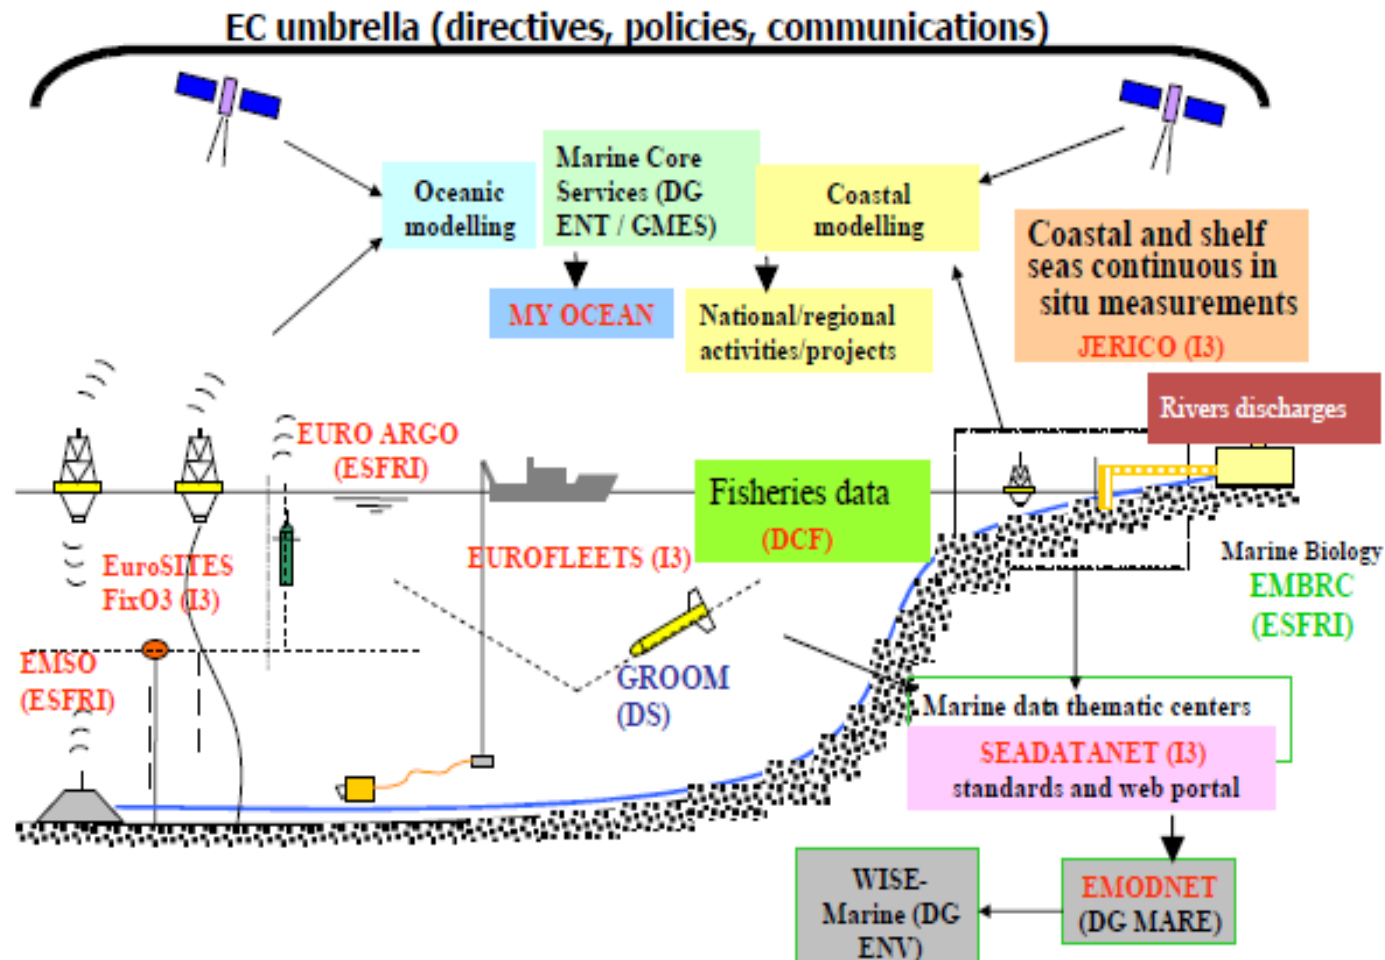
EC umbrella (directives, policies, communications)

Oceanic modelling

Marine Core Services (DG ENT / GMES)

Coastal modelling

MY OCEAN

National/regional activities/projects

Coastal and shelf seas continuous in situ measurements
JERICO (I3)

Rivers discharges

EURO ARGO (ESFRI)

Fisheries data (DCF)

EuroSITES FixO3 (I3)

EUROFLEETS (I3)

Marine Biology EMBRC (ESFRI)

EMSO (ESFRI)

GROOM (DS)

Marine data thematic centers

SEADATANET (I3) standards and web portal

WISE-Marine (DG ENV)

EMODNET (DG MARE)